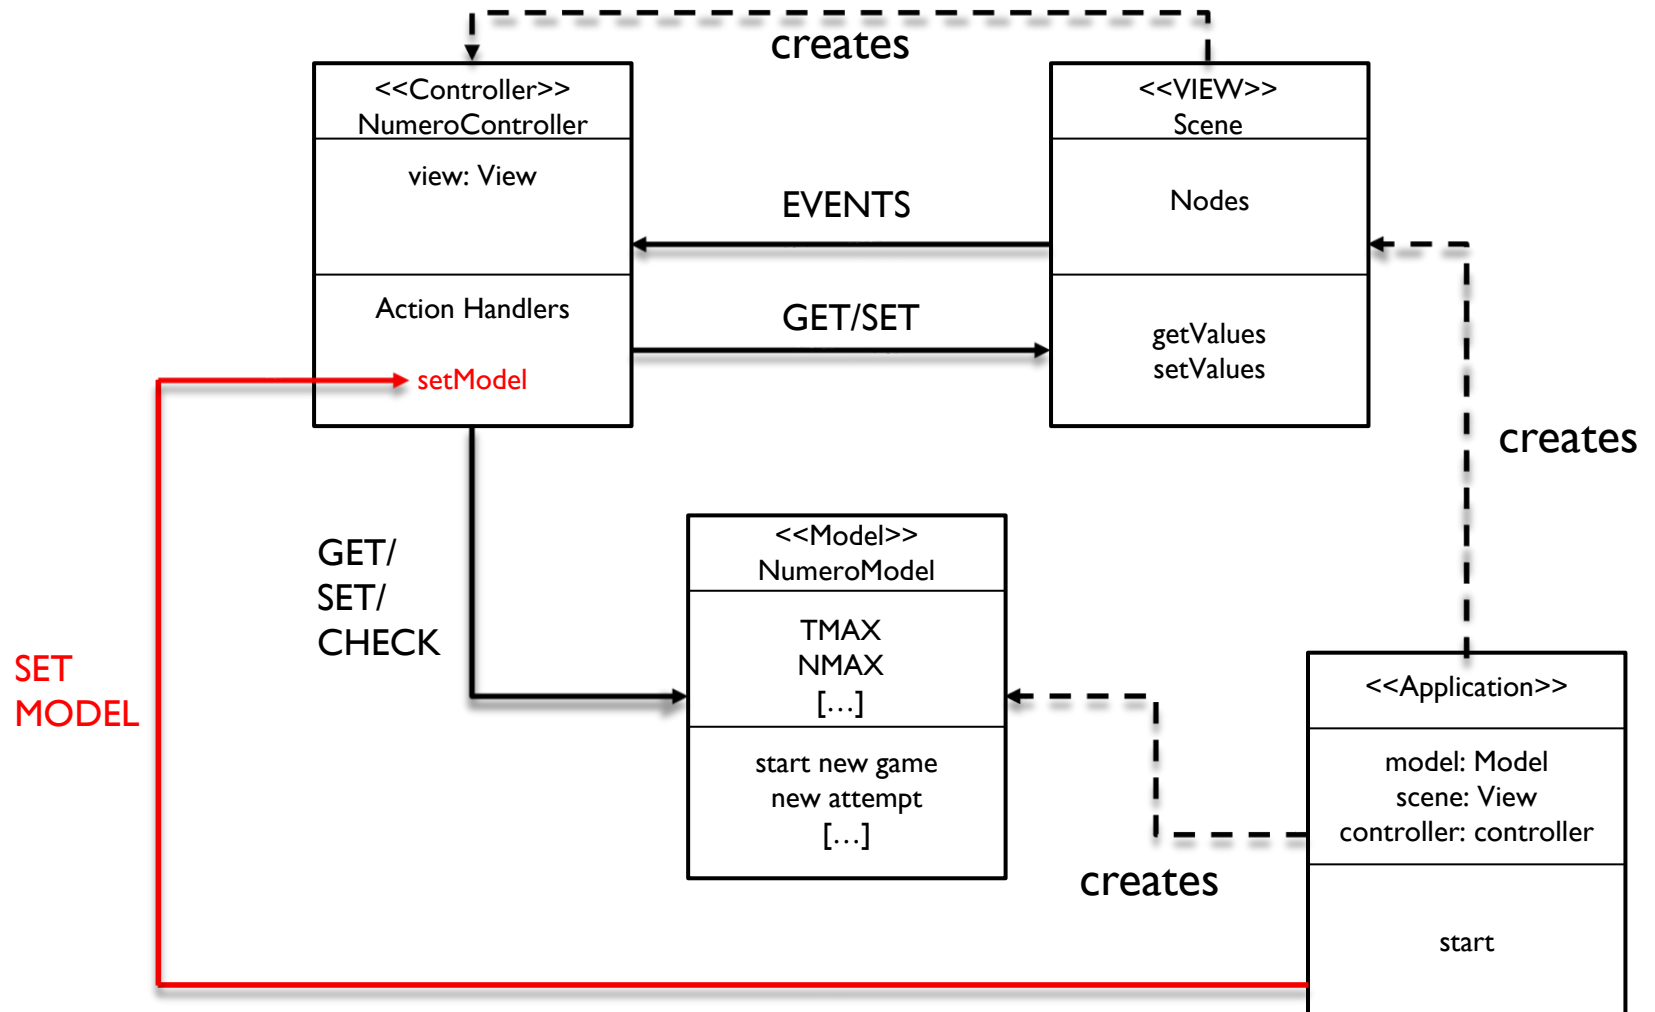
creates

<<Controller>>
NumeroController

view: View

Action Handlers

setModel

<<VIEW>>
Scene

Nodes

getValues
setValues

EVENTS

GET/SET

creates

GET/
SET/
CHECK

SET
MODEL

<<Model>>
NumeroModel

TMAX
NMAX
[…]

start new game
new attempt
[…]

creates

<<Application>>

model: Model
scene: View
controller: controller

start